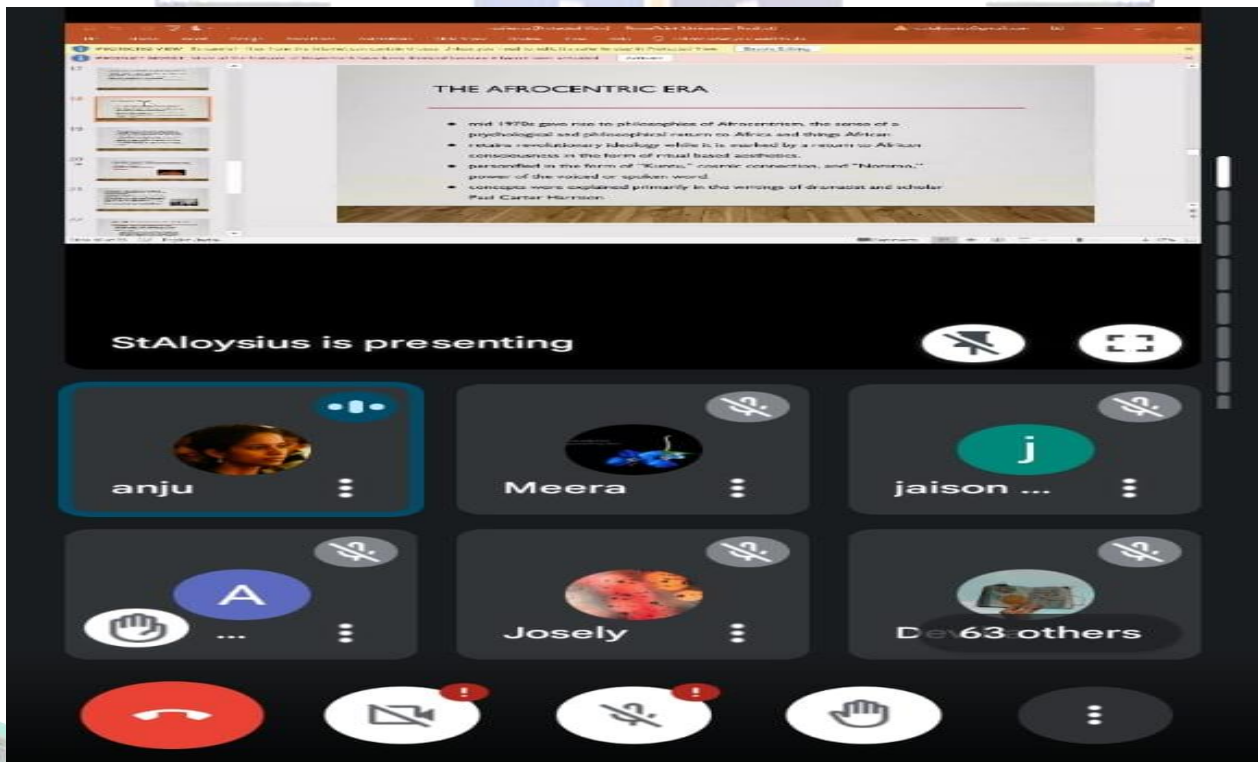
PROTECTED VIEW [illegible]

THE AFROCENTRIC ERA

- mid 1970s gave rise to philosophies of Afrocentrism, the sense of a psychological and philosophical return to Africa and things African
- retains revolutionary ideology while it is marked by a return to African consciousness in the form of ritual based aesthetics.
- personified in the form of "Kuntu," cosmic connection, and "Nommo," power of the voiced or spoken word.
- concepts were explained primarily in the writings of dramatist and scholar Paul Carter Harrison.

StAloysius is presenting

anju

Meera

j

jaison ...

A

...

Josely

De 63 others